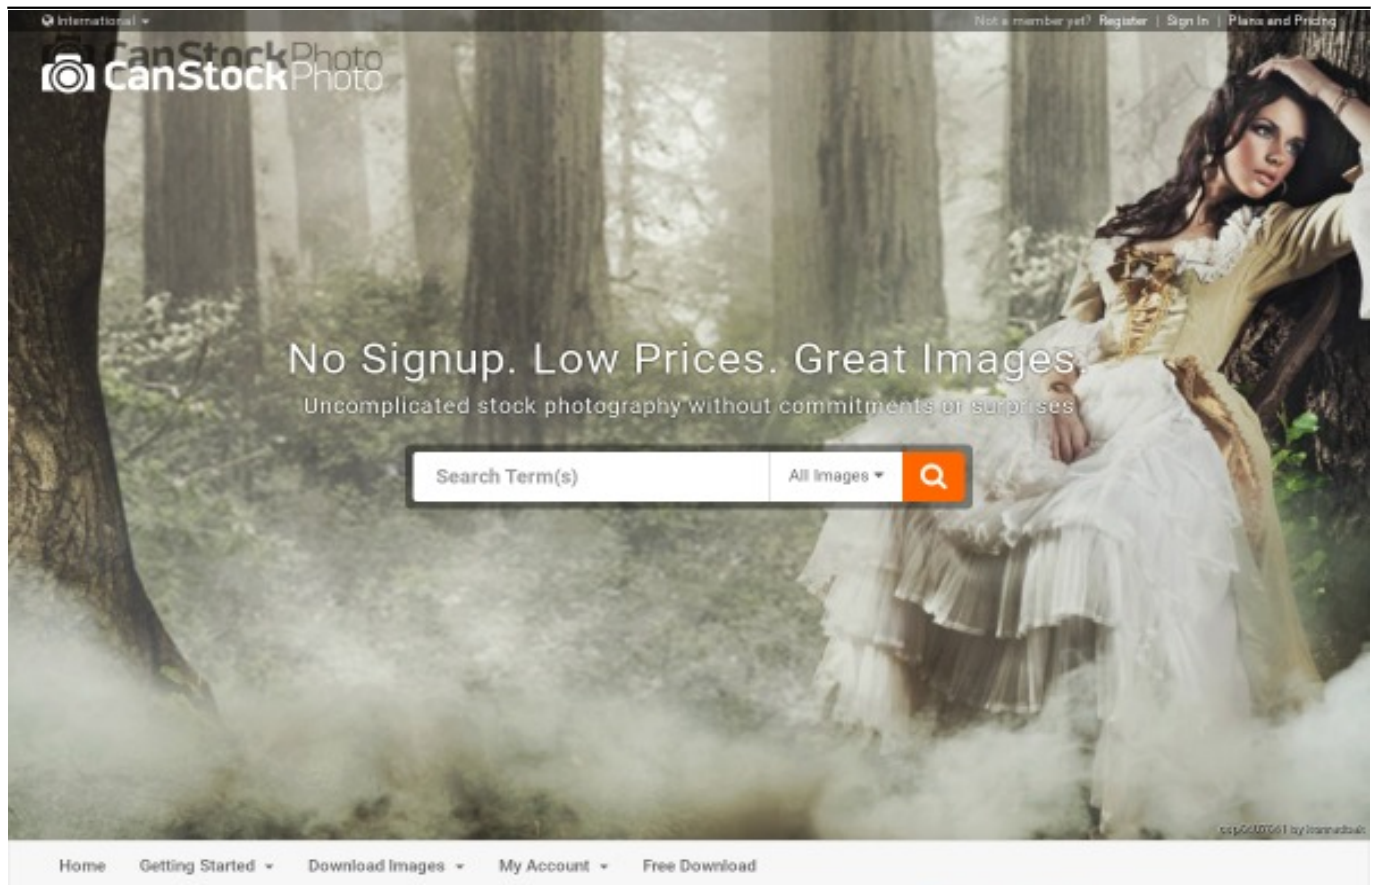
International

Not a member yet? Register | Sign In | Plans and Pricing

CanStockPhoto

No Signup. Low Prices. Great Images.

Uncomplicated stock photography without commitments or surprises

Search Term(s)

All Images

csp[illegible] by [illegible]

Home Getting Started Download Images My Account Free Download